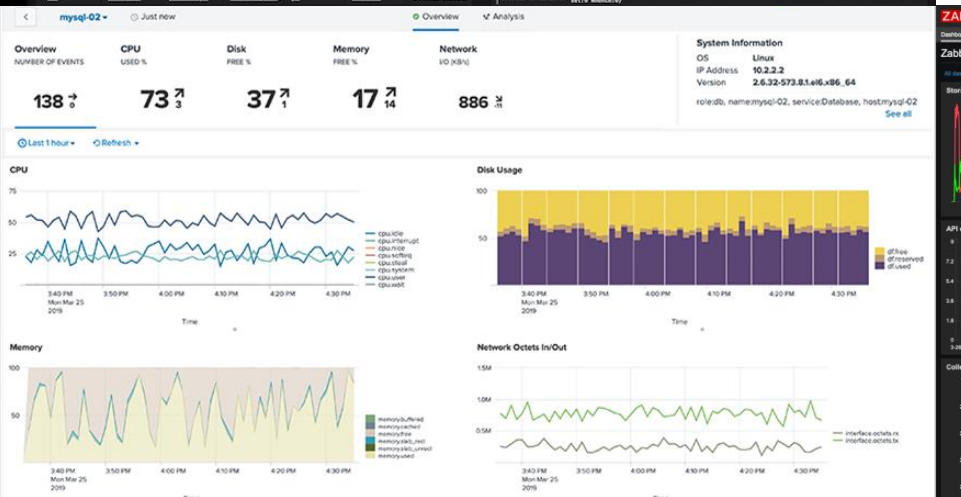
mysql-02 ▾ Just now

Overview Analysis

Overview
NUMBER OF EVENTS
138 0

CPU
USED %
73 3

Disk
FREE %
37 1

Memory
FREE %
17 14

Network
I/O (KB/s)
886 11

System Information
OS Linux
IP Address 10.2.2.2
Version 2.6.32-573.8.1.el6.x86_64

role:db, name:mysql-02, service:Database, host:mysql-02
See all

Last 1 hour ▾ Refresh ▾

CPU
75
50
25
cpu.idle
cpu.interrupt
cpu.nice
cpu.softirq
cpu.steal
cpu.system
cpu.user
cpu.wait
3:40 PM Mon Mar 25 2019 3:50 PM 4:00 PM 4:10 PM 4:20 PM 4:30 PM
Time

Disk Usage
100
50
df.free
df.reserved
df.used
3:40 PM Mon Mar 25 2019 3:50 PM 4:00 PM 4:10 PM 4:20 PM 4:30 PM
Time

Memory
100
50
memory.buffered
memory.cached
memory.free
memory.slab_recl
memory.slab_unrecl
memory.used
3:40 PM Mon Mar 25 2019 3:50 PM 4:00 PM 4:10 PM 4:20 PM 4:30 PM

Network Octets In/Out
1.5M
1.0M
0.5M
interface.octets.rx
interface.octets.tx
3:40 PM Mon Mar 25 2019 3:50 PM 4:00 PM 4:10 PM 4:20 PM 4:30 PM

ZA
Dashbo
Zabb
All da
Stor
API
Coll